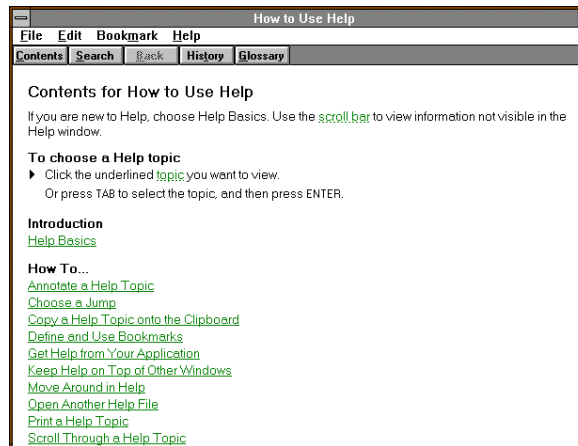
How to Use Help

File Edit Bookmark Help

Contents Search Back History Glossary

Contents for How to Use Help

If you are new to Help, choose Help Basics. Use the scroll bar to view information not visible in the Help window.

To choose a Help topic

Click the underlined topic you want to view.

Or press TAB to select the topic, and then press ENTER.

Introduction

Help Basics

How To...

Annotate a Help Topic

Choose a Jump

Copy a Help Topic onto the Clipboard

Define and Use Bookmarks

Get Help from Your Application

Keep Help on Top of Other Windows

Move Around in Help

Open Another Help File

Print a Help Topic

Scroll Through a Help Topic